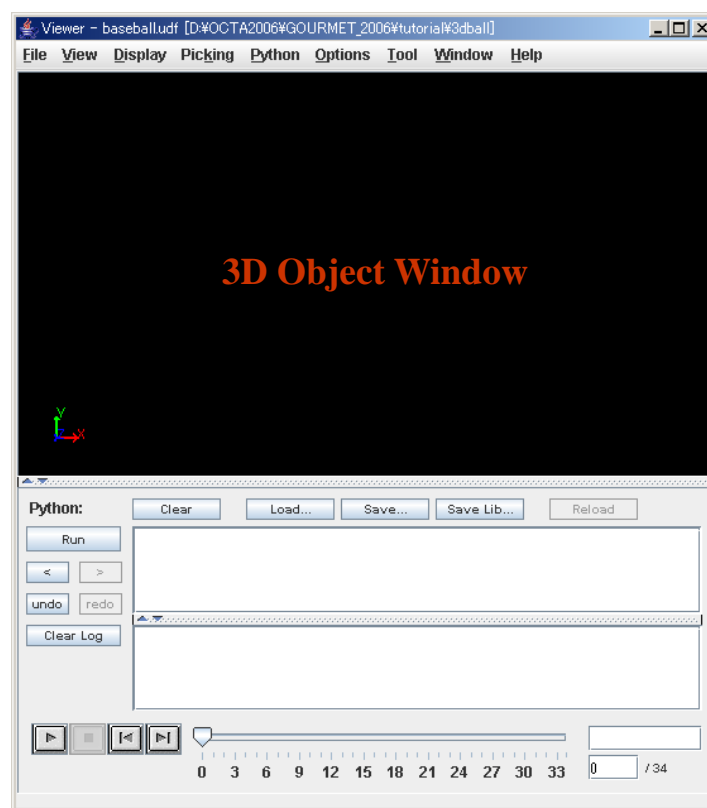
Viewer - baseball.udf [D:¥OCTA2006¥GOURMET_2006¥tutorial¥3dball]

File View Display Picking Python Options Tool Window Help

3D Object Window

Y
X

Python:
Clear Load... Save... Save Lib... Reload

Run

< >

undo redo

Clear Log

0 3 6 9 12 15 18 21 24 27 30 33

0 / 34